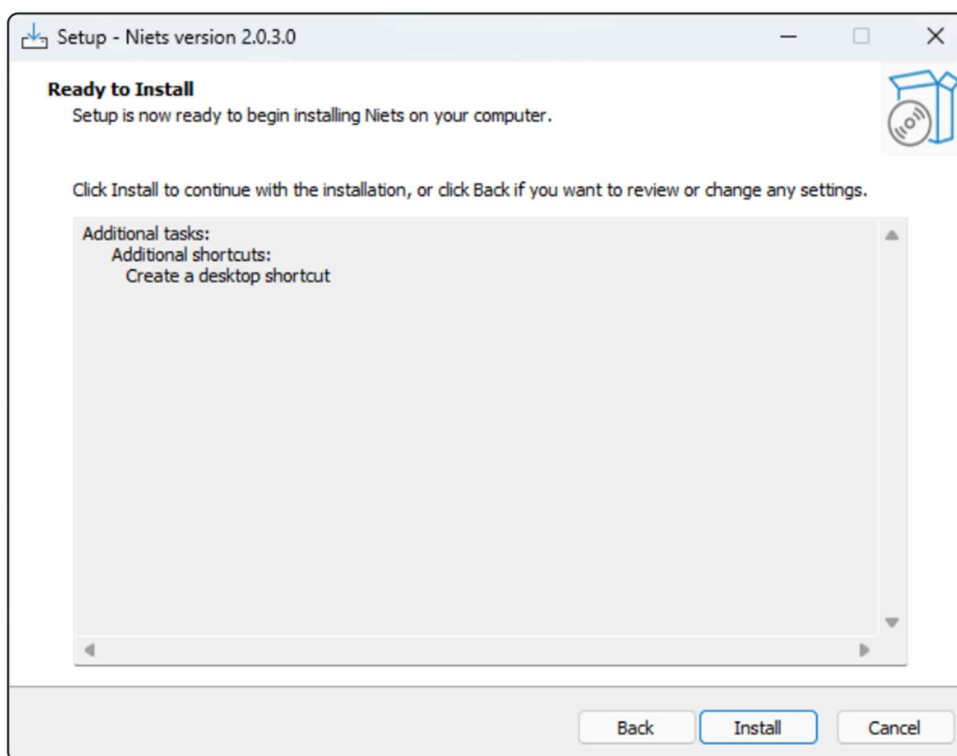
Setup - Niets version 2.0.3.0

Ready to Install
Setup is now ready to begin installing Niets on your computer.

Click Install to continue with the installation, or click Back if you want to review or change any settings.

Additional tasks:
Additional shortcuts:
Create a desktop shortcut

Back Install Cancel